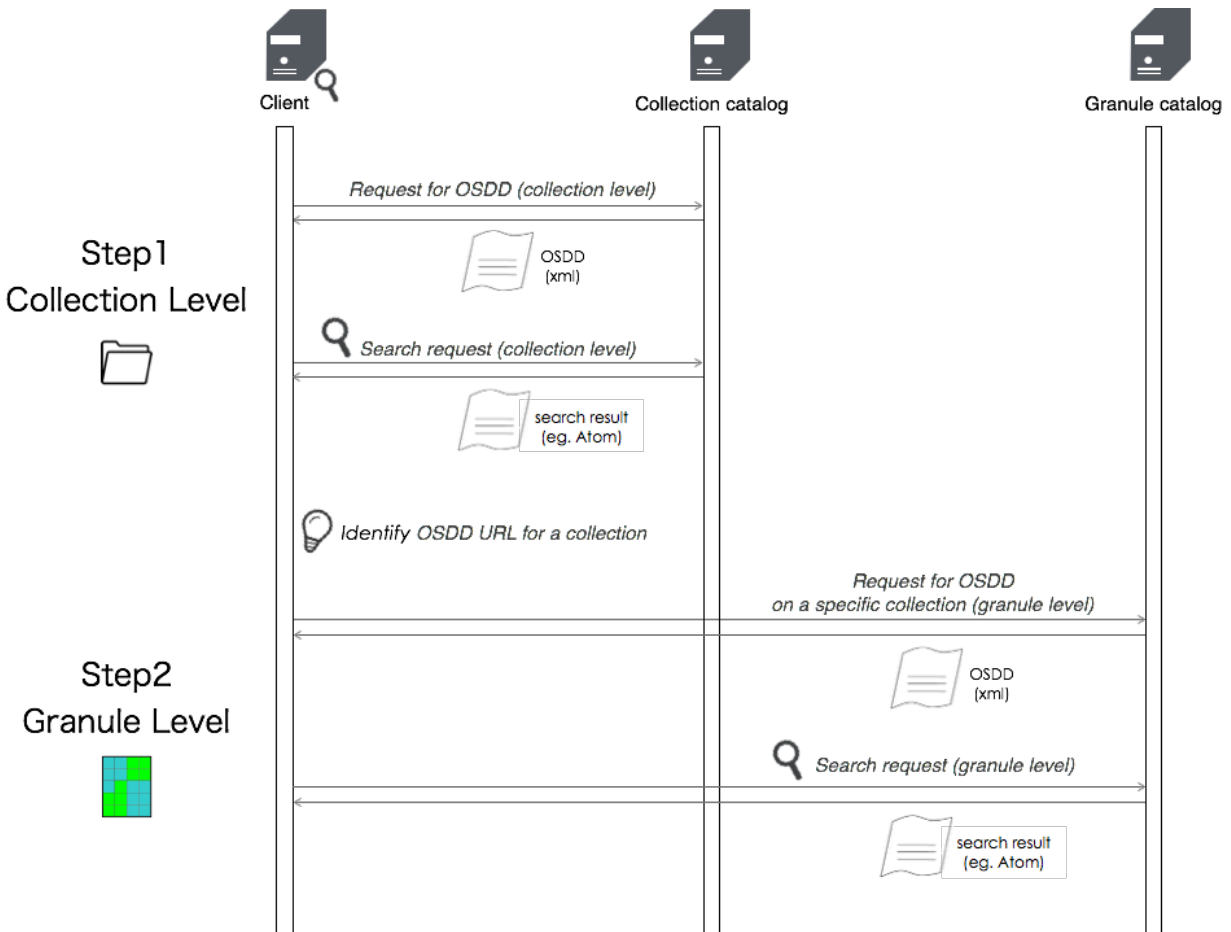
Client

Collection catalog

Granule catalog

Request for OSDD (collection level)

Step1
Collection Level

OSDD
(xml)

Search request (collection level)

search result
(eg. Atom)

Identify OSDD URL for a collection

Request for OSDD
on a specific collection (granule level)

Step2
Granule Level

OSDD
(xml)

Search request (granule level)

search result
(eg. Atom)